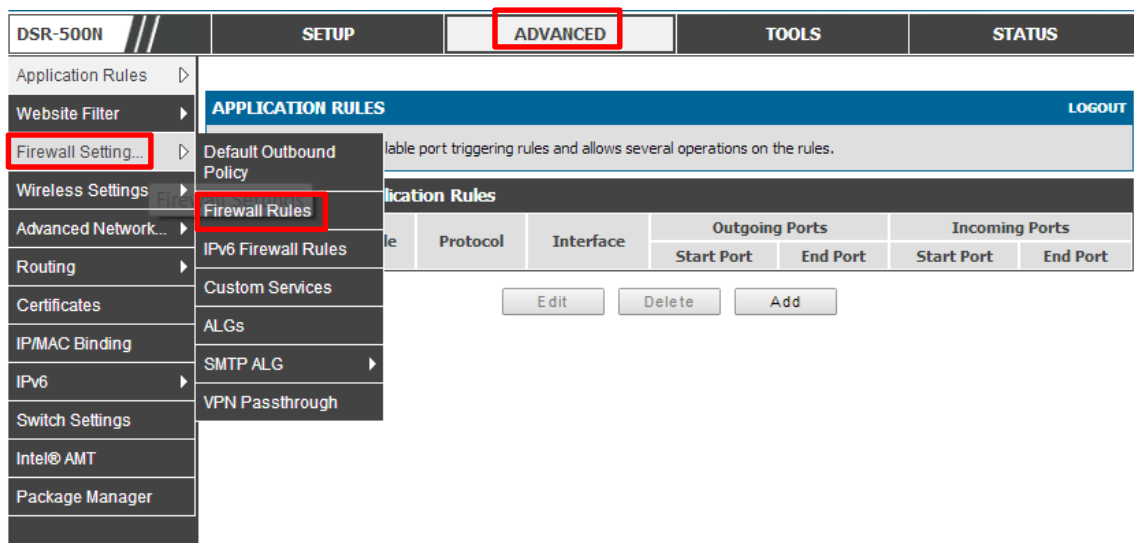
DSR-500N

SETUP

ADVANCED

TOOLS

STATUS

Application Rules

Website Filter

Firewall Setting...

Wireless Settings

Advanced Network...

Routing

Certificates

IP/MAC Binding

IPv6

Switch Settings

Intel® AMT

Package Manager

Default Outbound Policy

Firewall Rules

IPv6 Firewall Rules

Custom Services

ALGs

SMTP ALG

VPN Passthrough

APPLICATION RULES

LOGOUT

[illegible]lable port triggering rules and allows several operations on the rules.

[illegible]lication Rules

| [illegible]le | Protocol | Interface | Outgoing Ports | | Incoming Ports | |
|---|---|---|---|---|---|---|
| | | | Start Port | End Port | Start Port | End Port |

Edit

Delete

Add